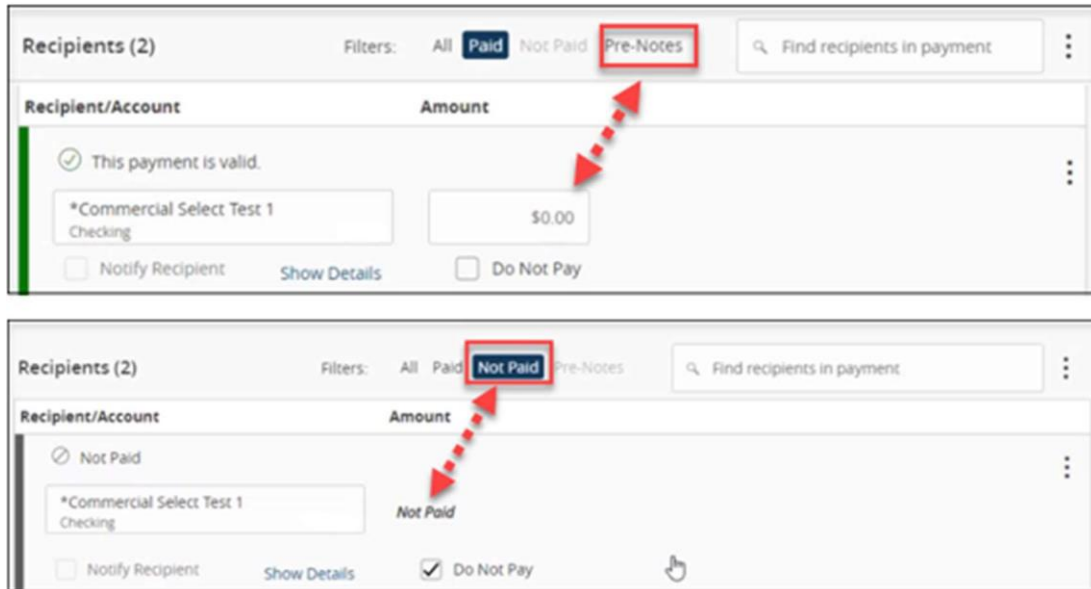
Recipients (2)

Filters: All Paid Not Paid Pre-Notes

Find recipients in payment

Recipient/Account

Amount

This payment is valid.

*Commercial Select Test 1
Checking

$0.00

Notify Recipient

Show Details

Do Not Pay

Recipients (2)

Filters: All Paid Not Paid Pre-Notes

Find recipients in payment

Recipient/Account

Amount

Not Paid

*Commercial Select Test 1
Checking

Not Paid

Notify Recipient

Show Details

Do Not Pay